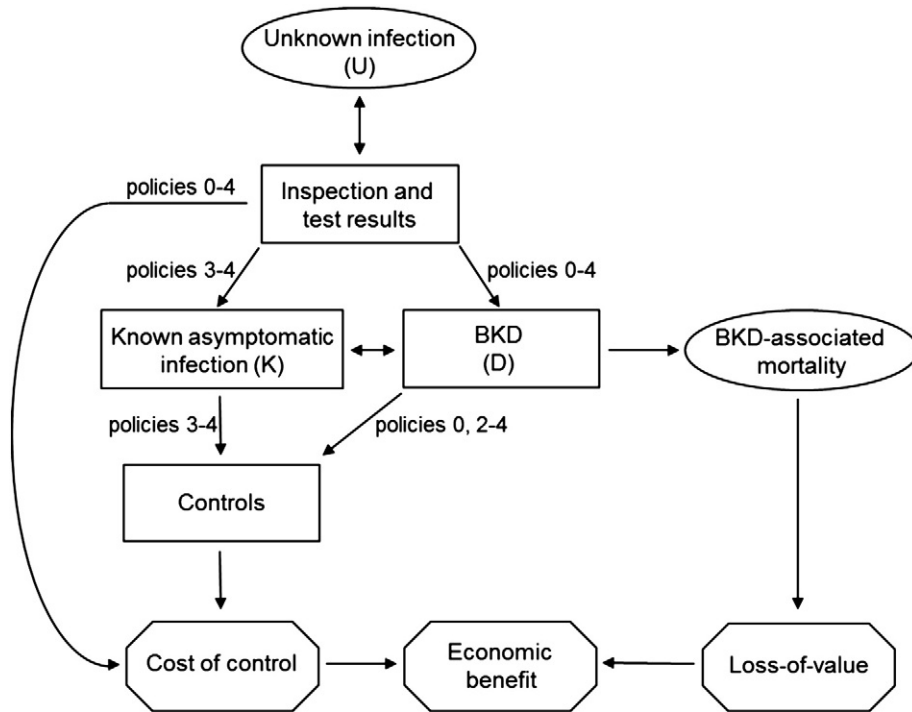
Unknown infection
(U)

policies 0-4

Inspection and test results

policies 3-4

policies 0-4

Known asymptomatic infection (K)

BKD
(D)

BKD-associated mortality

policies 3-4

policies 0, 2-4

Controls

Cost of control

Economic benefit

Loss-of-value